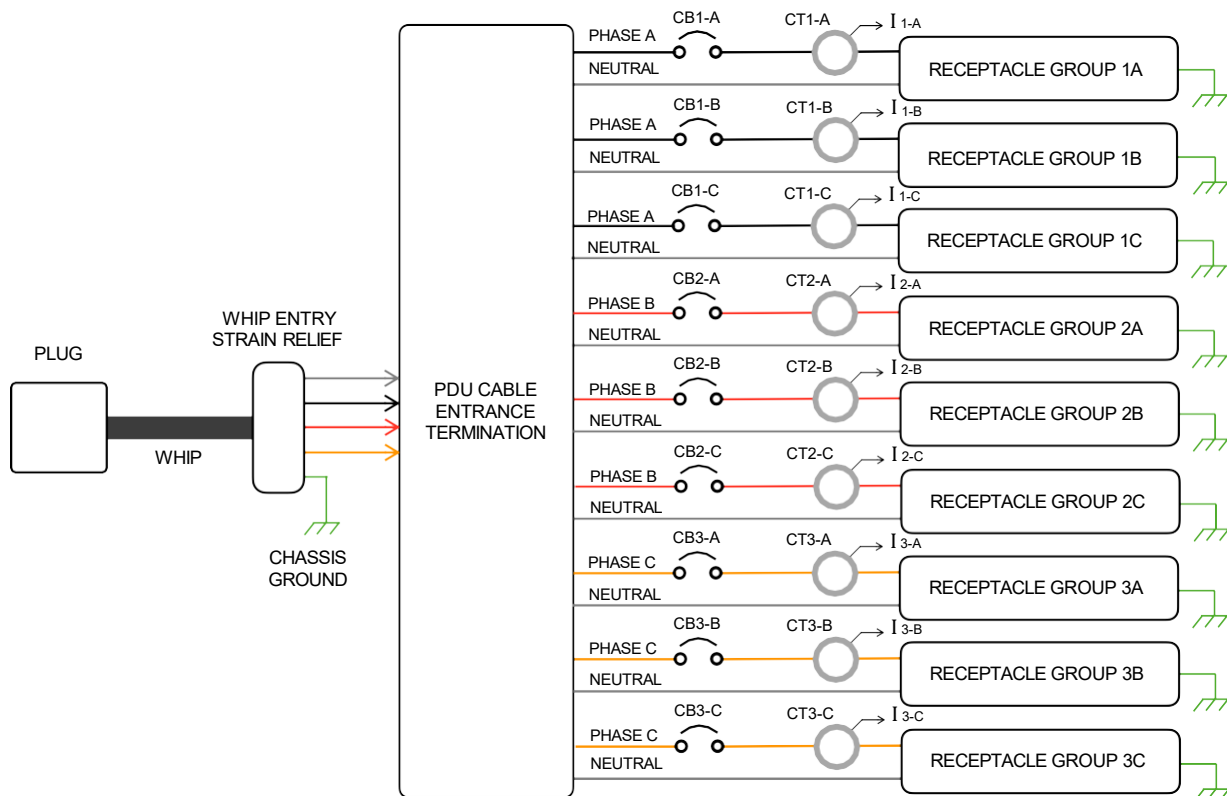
PLUG

WHIP

WHIP ENTRY STRAIN RELIEF

CHASSIS GROUND

PDU CABLE ENTRANCE TERMINATION

PHASE A
NEUTRAL
CB1-A
CT1-A
$I_{1\text{-}A}$
RECEPTACLE GROUP 1A

PHASE A
NEUTRAL
CB1-B
CT1-B
$I_{1\text{-}B}$
RECEPTACLE GROUP 1B

PHASE A
NEUTRAL
CB1-C
CT1-C
$I_{1\text{-}C}$
RECEPTACLE GROUP 1C

PHASE B
NEUTRAL
CB2-A
CT2-A
$I_{2\text{-}A}$
RECEPTACLE GROUP 2A

PHASE B
NEUTRAL
CB2-B
CT2-B
$I_{2\text{-}B}$
RECEPTACLE GROUP 2B

PHASE B
NEUTRAL
CB2-C
CT2-C
$I_{2\text{-}C}$
RECEPTACLE GROUP 2C

PHASE C
NEUTRAL
CB3-A
CT3-A
$I_{3\text{-}A}$
RECEPTACLE GROUP 3A

PHASE C
NEUTRAL
CB3-B
CT3-B
$I_{3\text{-}B}$
RECEPTACLE GROUP 3B

PHASE C
NEUTRAL
CB3-C
CT3-C
$I_{3\text{-}C}$
RECEPTACLE GROUP 3C